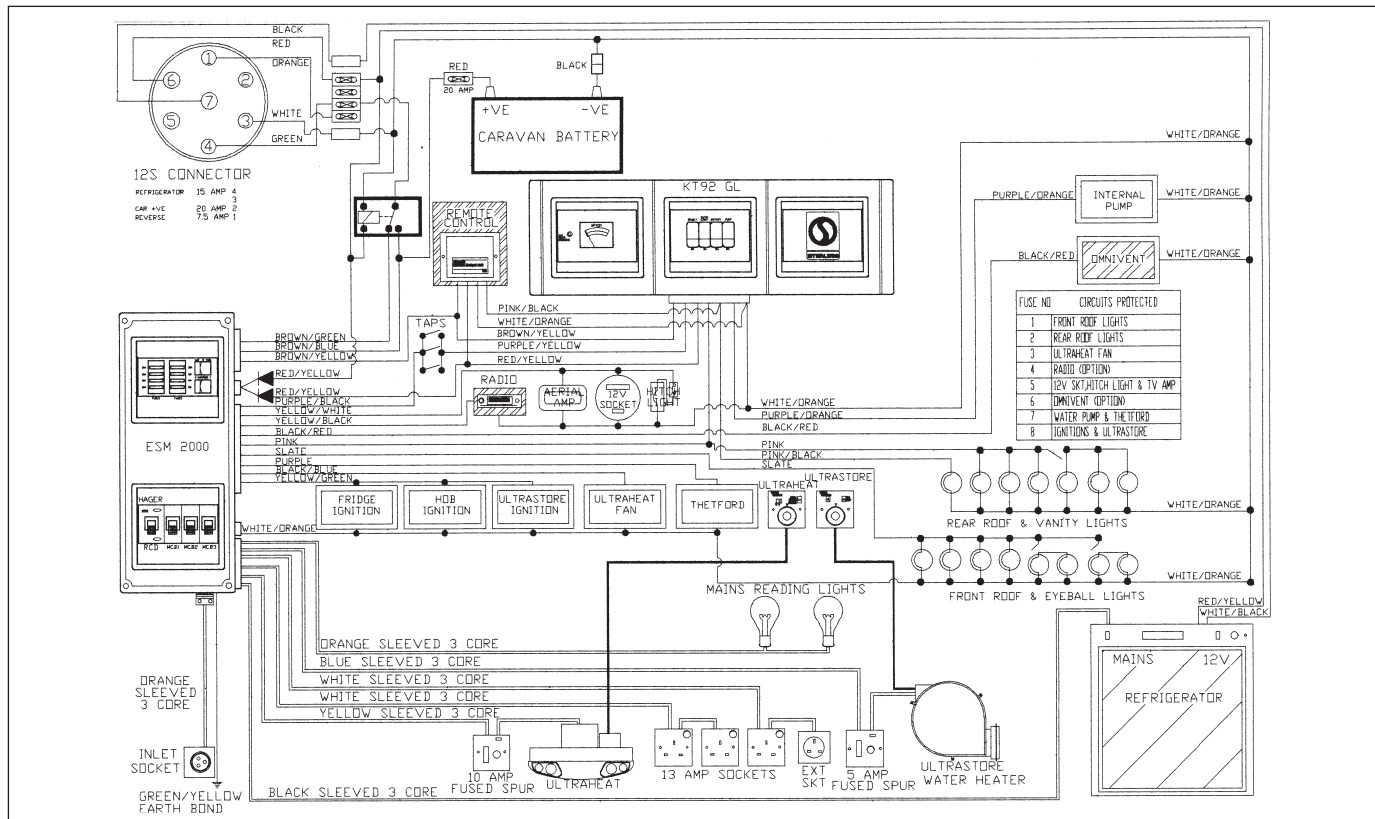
BLACK
RED
ORANGE
WHITE
GREEN
1 2 3 4 5 6 7

12S CONNECTOR
REFRIGERATOR 15 AMP 4
3
CAR +VE 20 AMP 2
REVERSE 7.5 AMP 1

RED
20 AMP
BLACK
+VE -VE
CARAVAN BATTERY

KT92 GL

REMOTE CONTROL

WHITE/ORANGE
PURPLE/ORANGE
INTERNAL PUMP
WHITE/ORANGE
BLACK/RED
OMNIVENT
WHITE/ORANGE

| FUSE NO | CIRCUITS PROTECTED |
|---|---|
| 1 | FRONT ROOF LIGHTS |
| 2 | REAR ROOF LIGHTS |
| 3 | ULTRAHEAT FAN |
| 4 | RADIO (OPTION) |
| 5 | 12V SKT,HITCH LIGHT & TV AMP |
| 6 | OMNIVENT (OPTION) |
| 7 | WATER PUMP & THETFORD |
| 8 | IGNITIONS & ULTRASTORE |

PINK/BLACK
WHITE/ORANGE
BROWN/YELLOW
PURPLE/YELLOW
RED/YELLOW
BROWN/GREEN
BROWN/BLUE
BROWN/YELLOW
TAPS
RED/YELLOW
RED/YELLOW
PURPLE/BLACK
YELLOW/WHITE
YELLOW/BLACK
BLACK/RED
PINK
SLATE
PURPLE
BLACK/BLUE
YELLOW/GREEN
RADIO
AERIAL AMP
12V SOCKET
HITCH LIGHT
WHITE/ORANGE
PURPLE/ORANGE
BLACK/RED
PINK
PINK/BLACK
SLATE

ESM 2000
HAGER
RCD MCB1 MCB2 MCB3
WHITE/ORANGE

FRIDGE IGNITION
HOB IGNITION
ULTRASTORE IGNITION
ULTRAHEAT FAN
THETFORD
ULTRAHEAT
ULTRASTORE

REAR ROOF & VANITY LIGHTS
WHITE/ORANGE
FRONT ROOF & EYEBALL LIGHTS
WHITE/ORANGE
MAINS READING LIGHTS
RED/YELLOW
WHITE/BLACK
MAINS 12V
REFRIGERATOR

ORANGE SLEEVED 3 CORE
BLUE SLEEVED 3 CORE
WHITE SLEEVED 3 CORE
WHITE SLEEVED 3 CORE
YELLOW SLEEVED 3 CORE
ORANGE SLEEVED 3 CORE
INLET SOCKET
GREEN/YELLOW EARTH BOND
BLACK SLEEVED 3 CORE
10 AMP FUSED SPUR
ULTRAHEAT
13 AMP SOCKETS
EXT SKT
5 AMP FUSED SPUR
ULTRASTORE WATER HEATER